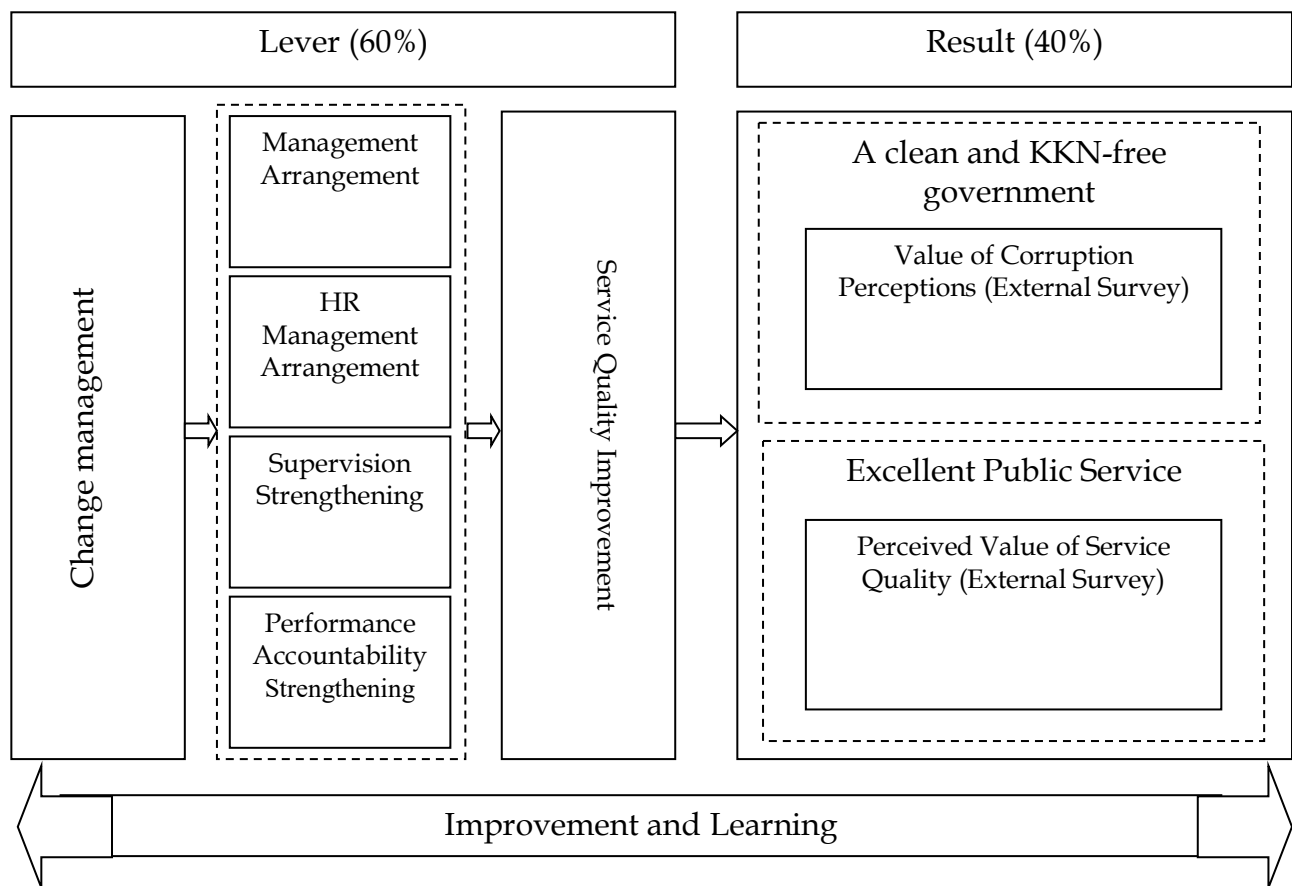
Lever (60%)

Result (40%)

Change management

Management Arrangement

HR Management Arrangement

Supervision Strengthening

Performance Accountability Strengthening

Service Quality Improvement

A clean and KKN-free government

Value of Corruption Perceptions (External Survey)

Excellent Public Service

Perceived Value of Service Quality (External Survey)

Improvement and Learning